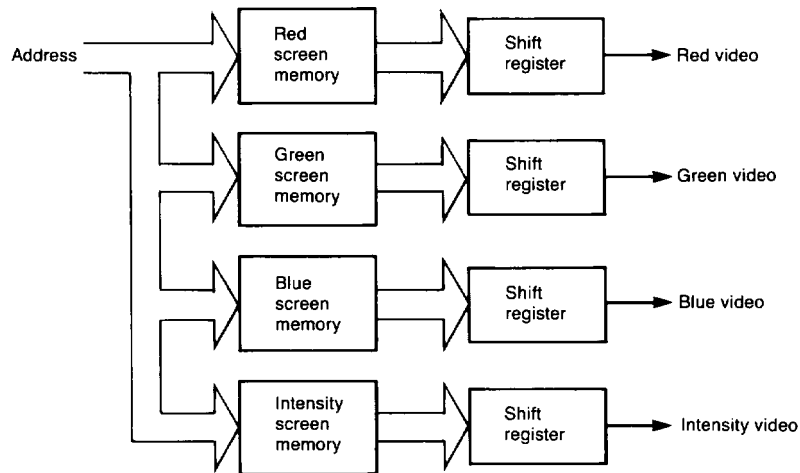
Address

Red screen memory

Shift register

Red video

Green screen memory

Shift register

Green video

Blue screen memory

Shift register

Blue video

Intensity screen memory

Shift register

Intensity video